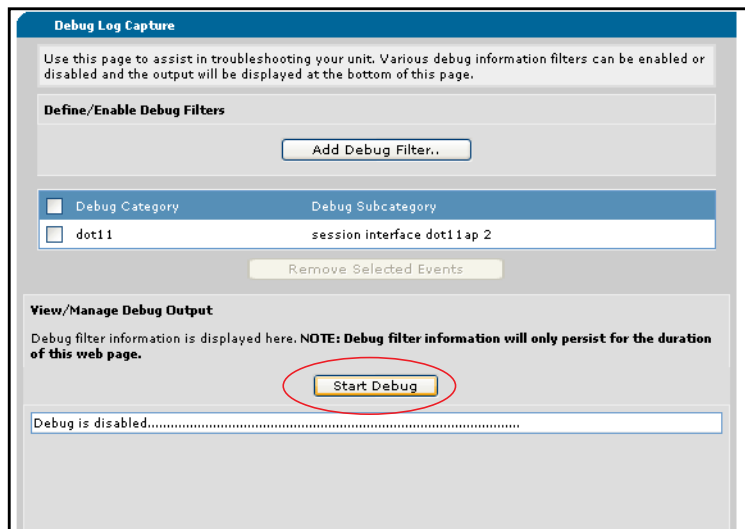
Debug Log Capture

Use this page to assist in troubleshooting your unit. Various debug information filters can be enabled or disabled and the output will be displayed at the bottom of this page.

Define/Enable Debug Filters

Add Debug Filter..

| Debug Category | Debug Subcategory |
|---|---|
| dot11 | session interface dot11ap 2 |

Remove Selected Events

View/Manage Debug Output

Debug filter information is displayed here. NOTE: Debug filter information will only persist for the duration of this web page.

Start Debug

Debug is disabled.........................................................................................